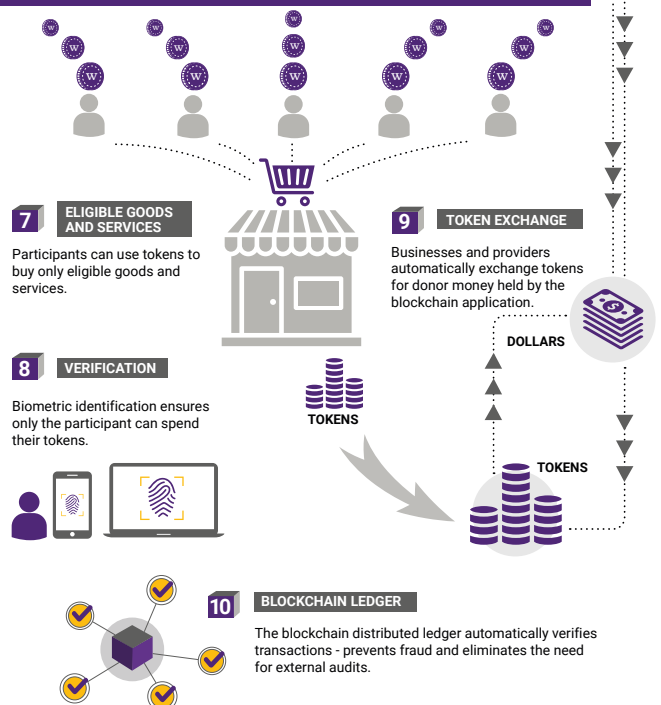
7 ELIGIBLE GOODS AND SERVICES

Participants can use tokens to buy only eligible goods and services.

9 TOKEN EXCHANGE

Businesses and providers automatically exchange tokens for donor money held by the blockchain application.

DOLLARS

8 VERIFICATION

Biometric identification ensures only the participant can spend their tokens.

TOKENS

TOKENS

10 BLOCKCHAIN LEDGER

The blockchain distributed ledger automatically verifies transactions - prevents fraud and eliminates the need for external audits.